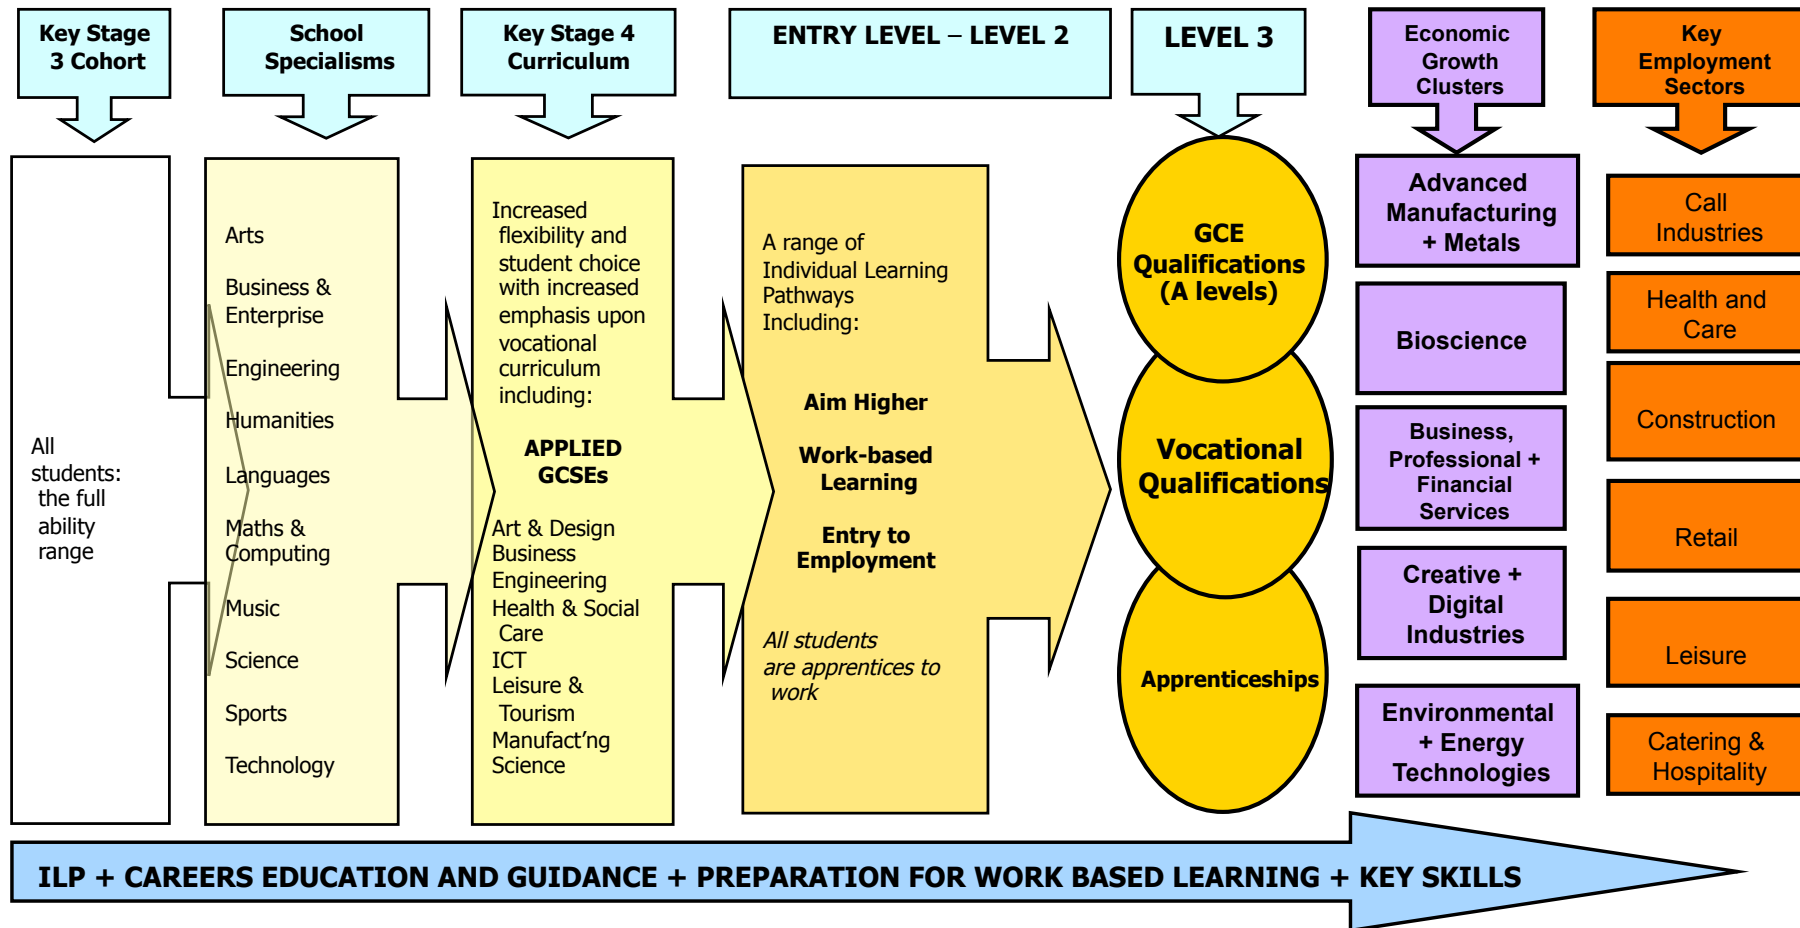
Key Stage 3 Cohort

School Specialisms

Key Stage 4 Curriculum

ENTRY LEVEL – LEVEL 2

LEVEL 3

Economic Growth Clusters

Key Employment Sectors

All students: the full ability range

Arts

Business & Enterprise

Engineering

Humanities

Languages

Maths & Computing

Music

Science

Sports

Technology

Increased flexibility and student choice with increased emphasis upon vocational curriculum including:

APPLIED GCSEs

Art & Design
Business
Engineering
Health & Social Care
ICT
Leisure & Tourism
Manufact'ng
Science

A range of Individual Learning Pathways Including:

Aim Higher

Work-based Learning

Entry to Employment

*All students are apprentices to work*

GCE Qualifications (A levels)

Vocational Qualifications

Apprenticeships

Advanced Manufacturing + Metals

Bioscience

Business, Professional + Financial Services

Creative + Digital Industries

Environmental + Energy Technologies

Call Industries

Health and Care

Construction

Retail

Leisure

Catering & Hospitality

ILP + CAREERS EDUCATION AND GUIDANCE + PREPARATION FOR WORK BASED LEARNING + KEY SKILLS